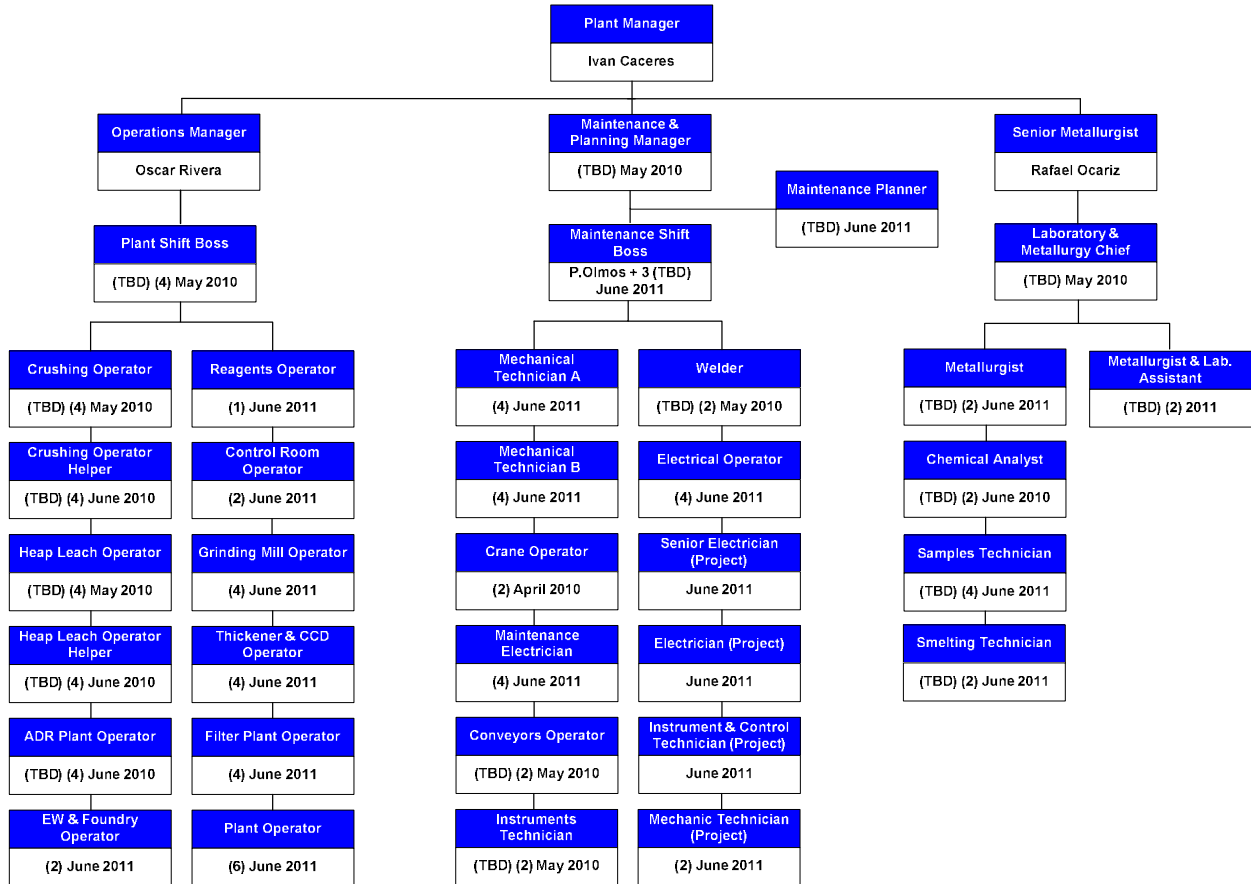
Plant Manager
Ivan Caceres

Operations Manager
Oscar Rivera

Plant Shift Boss
(TBD) (4) May 2010

Crushing Operator
(TBD) (4) May 2010

Crushing Operator Helper
(TBD) (4) June 2010

Heap Leach Operator
(TBD) (4) May 2010

Heap Leach Operator Helper
(TBD) (4) June 2010

ADR Plant Operator
(TBD) (4) June 2010

EW & Foundry Operator
(2) June 2011

Reagents Operator
(1) June 2011

Control Room Operator
(2) June 2011

Grinding Mill Operator
(4) June 2011

Thickener & CCD Operator
(4) June 2011

Filter Plant Operator
(4) June 2011

Plant Operator
(6) June 2011

Maintenance & Planning Manager
(TBD) May 2010

Maintenance Planner
(TBD) June 2011

Maintenance Shift Boss
P.Olmos + 3 (TBD) June 2011

Mechanical Technician A
(4) June 2011

Mechanical Technician B
(4) June 2011

Crane Operator
(2) April 2010

Maintenance Electrician
(4) June 2011

Conveyors Operator
(TBD) (2) May 2010

Instruments Technician
(TBD) (2) May 2010

Welder
(TBD) (2) May 2010

Electrical Operator
(4) June 2011

Senior Electrician (Project)
June 2011

Electrician (Project)
June 2011

Instrument & Control Technician (Project)
June 2011

Mechanic Technician (Project)
(2) June 2011

Senior Metallurgist
Rafael Ocariz

Laboratory & Metallurgy Chief
(TBD) May 2010

Metallurgist
(TBD) (2) June 2011

Chemical Analyst
(TBD) (2) June 2010

Samples Technician
(TBD) (4) June 2011

Smelting Technician
(TBD) (2) June 2011

Metallurgist & Lab. Assistant
(TBD) (2) 2011